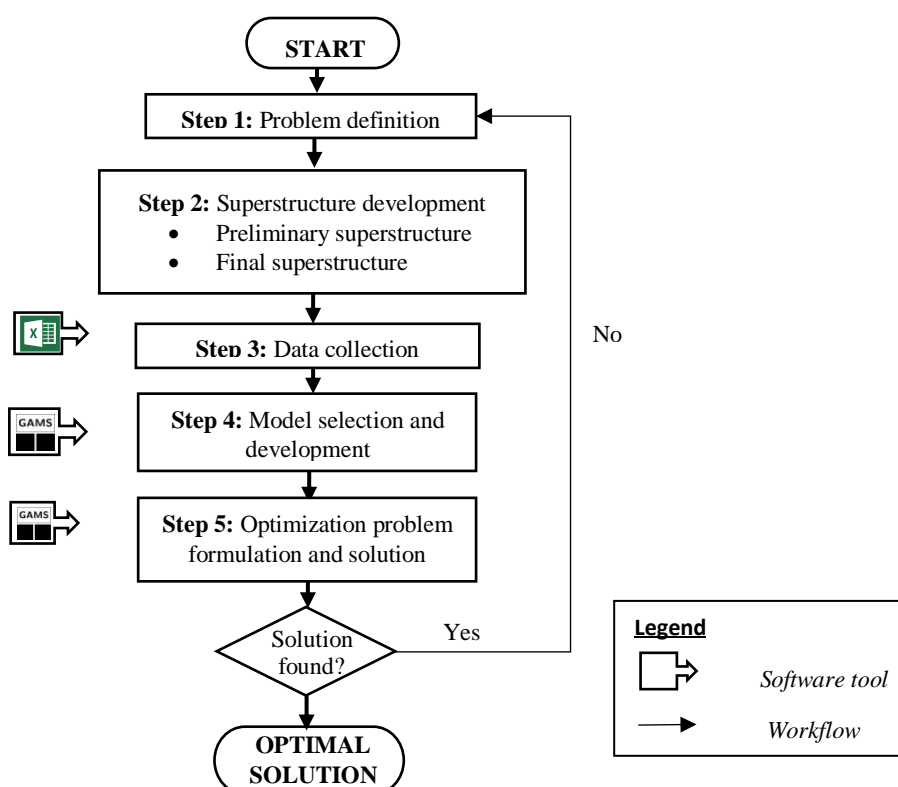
START

**Step 1:** Problem definition

**Step 2:** Superstructure development
- Preliminary superstructure
- Final superstructure

X

**Step 3:** Data collection

No

GAMS

**Step 4:** Model selection and development

GAMS

**Step 5:** Optimization problem formulation and solution

Solution found?

Yes

OPTIMAL SOLUTION

**Legend**

*Software tool*

*Workflow*